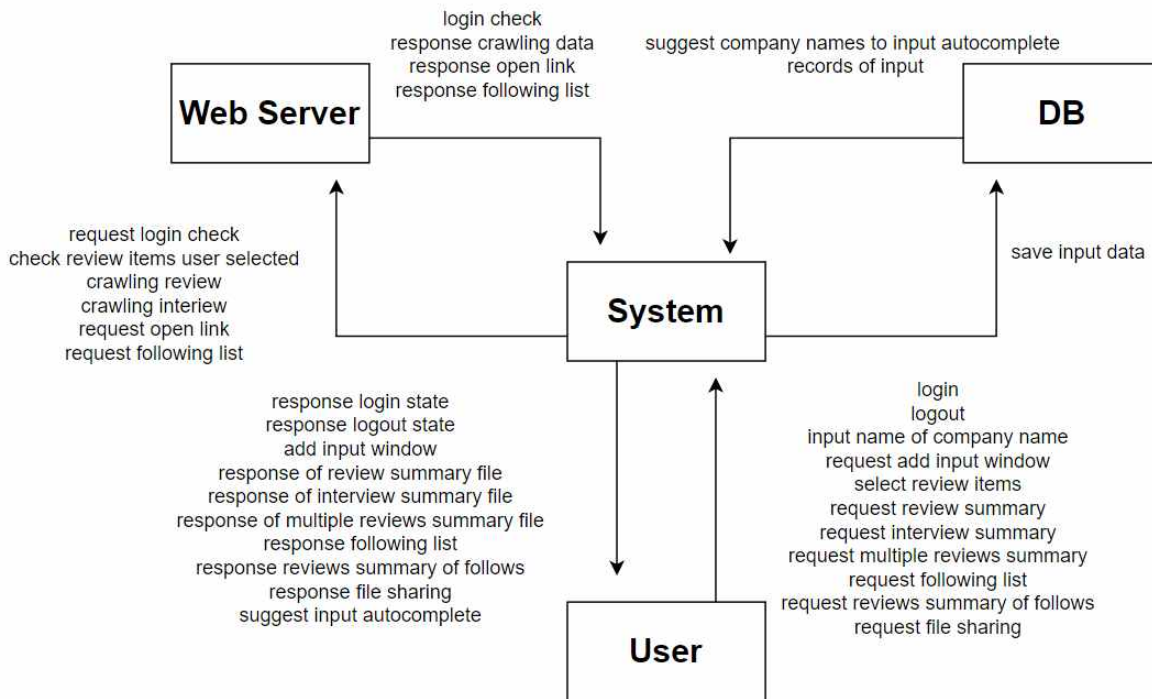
login check
response crawling data
response open link
response following list

suggest company names to input autocomplete
records of input

Web Server

DB

request login check
check review items user selected
crawling review
crawling interiew
request open link
request following list

save input data

System

response login state
response logout state
add input window
response of review summary file
response of interview summary file
response of multiple reviews summary file
response following list
response reviews summary of follows
response file sharing
suggest input autocomplete

login
logout
input name of company name
request add input window
select review items
request review summary
request interview summary
request multiple reviews summary
request following list
request reviews summary of follows
request file sharing

User